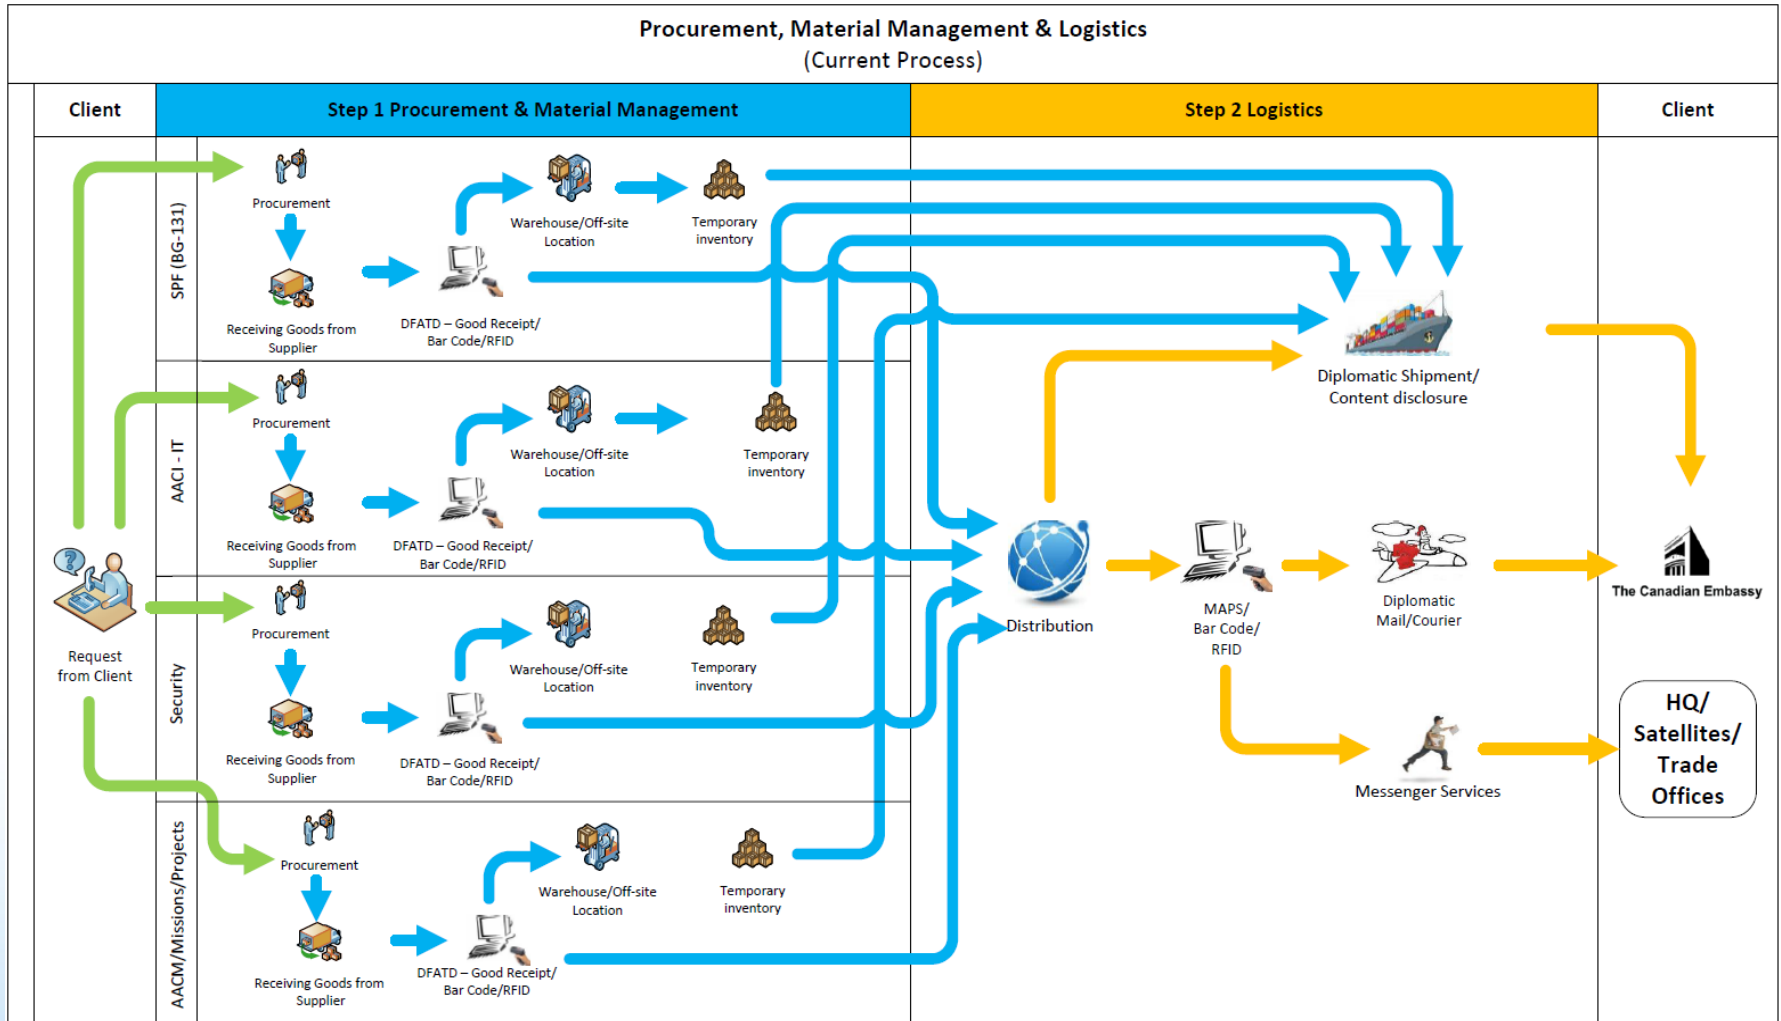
Procurement, Material Management & Logistics
(Current Process)

Client

Step 1 Procurement & Material Management

Step 2 Logistics

Client

SPF (BG-131)

Procurement

Warehouse/Off-site Location

Temporary inventory

Receiving Goods from Supplier

DFATD – Good Receipt/ Bar Code/RFID

AACI - IT

Procurement

Warehouse/Off-site Location

Temporary inventory

Receiving Goods from Supplier

DFATD – Good Receipt/ Bar Code/RFID

Security

Procurement

Warehouse/Off-site Location

Temporary inventory

Receiving Goods from Supplier

DFATD – Good Receipt/ Bar Code/RFID

AACM/Missions/Projects

Procurement

Warehouse/Off-site Location

Temporary inventory

Receiving Goods from Supplier

DFATD – Good Receipt/ Bar Code/RFID

Request from Client

Diplomatic Shipment/ Content disclosure

Distribution

MAPS/ Bar Code/ RFID

Diplomatic Mail/Courier

The Canadian Embassy

Messenger Services

HQ/ Satellites/ Trade Offices